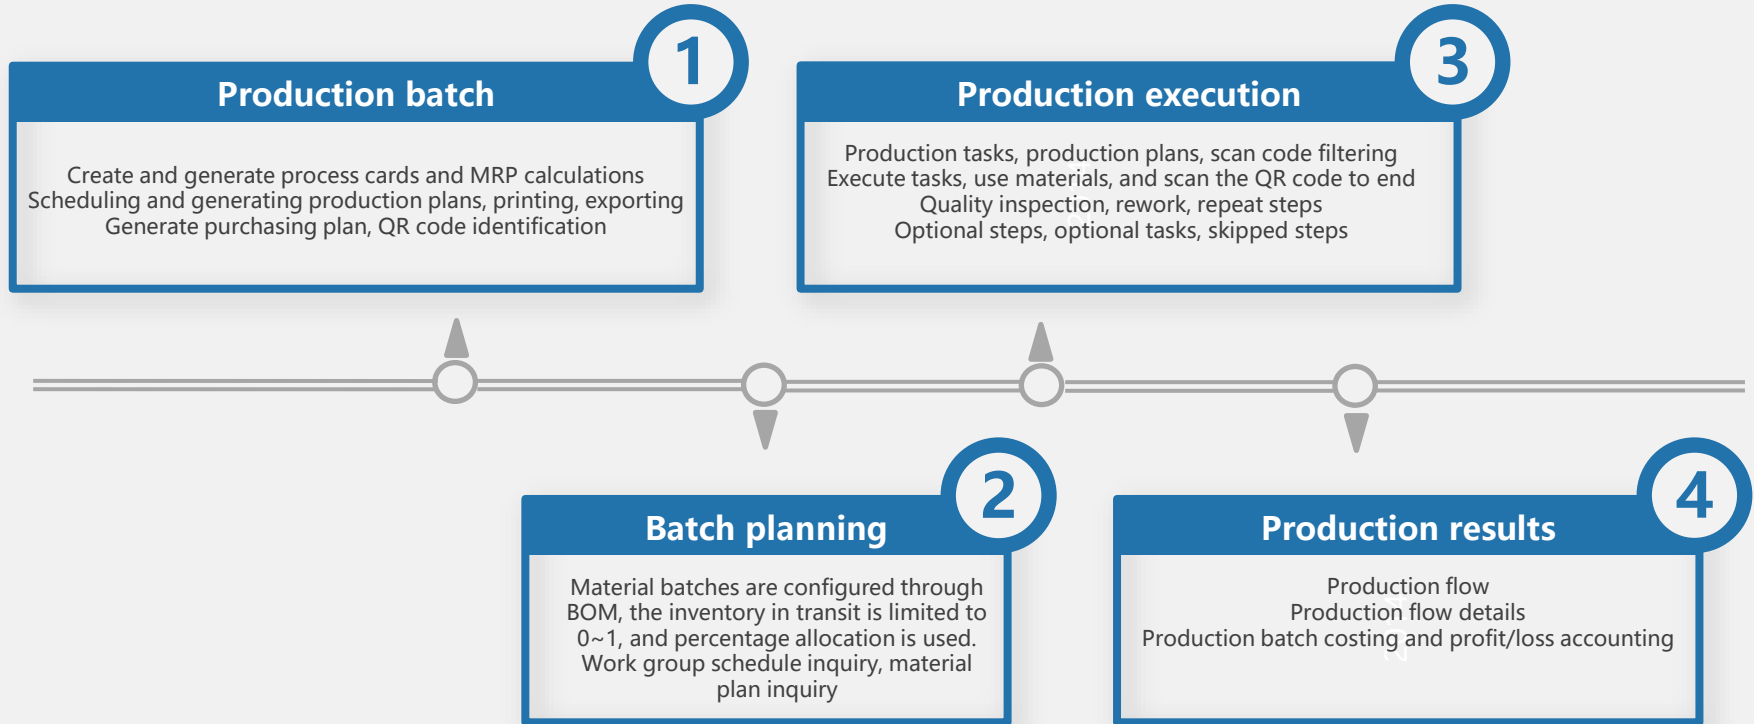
1
Production batch
Create and generate process cards and MRP calculations
Scheduling and generating production plans, printing, exporting
Generate purchasing plan, QR code identification

3
Production execution
Production tasks, production plans, scan code filtering
Execute tasks, use materials, and scan the QR code to end
Quality inspection, rework, repeat steps
Optional steps, optional tasks, skipped steps

2
Batch planning
Material batches are configured through BOM, the inventory in transit is limited to 0~1, and percentage allocation is used.
Work group schedule inquiry, material plan inquiry

4
Production results
Production flow
Production flow details
Production batch costing and profit/loss accounting